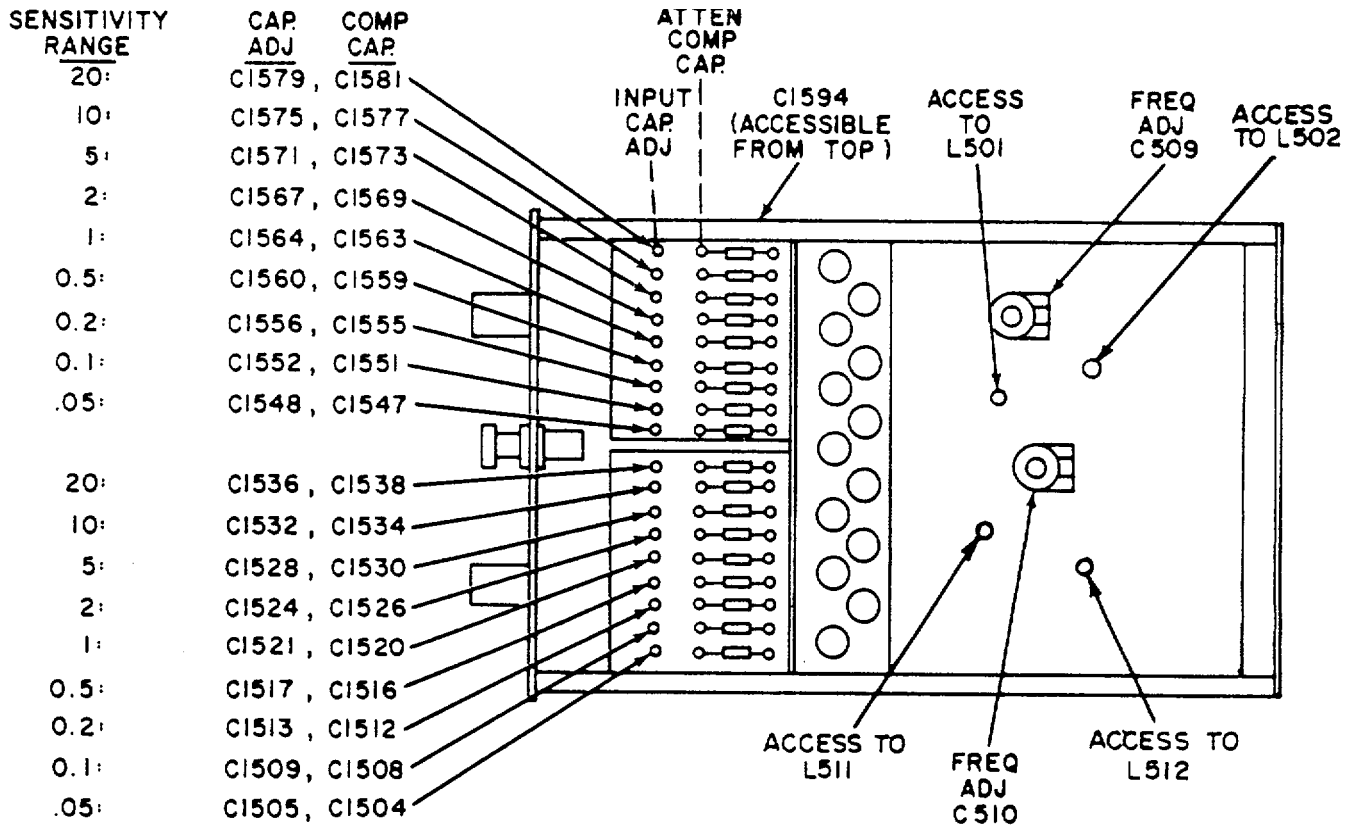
| SENSITIVITY RANGE | CAP. ADJ | COMP CAP. |
|---|---|---|
| 20: | C1579, | C1581 |
| 10: | C1575, | C1577 |
| 5: | C1571, | C1573 |
| 2: | C1567, | C1569 |
| 1: | C1564, | C1563 |
| 0.5: | C1560, | C1559 |
| 0.2: | C1556, | C1555 |
| 0.1: | C1552, | C1551 |
| .05: | C1548, | C1547 |
| 20: | C1536, | C1538 |
| 10: | C1532, | C1534 |
| 5: | C1528, | C1530 |
| 2: | C1524, | C1526 |
| 1: | C1521, | C1520 |
| 0.5: | C1517, | C1516 |
| 0.2: | C1513, | C1512 |
| 0.1: | C1509, | C1508 |
| .05: | C1505, | C1504 |

ATTEN COMP CAP.

INPUT CAP. ADJ

C1594 (ACCESSIBLE FROM TOP)

ACCESS TO L501

FREQ ADJ C509

ACCESS TO L502

ACCESS TO L511

FREQ ADJ C510

ACCESS TO L512